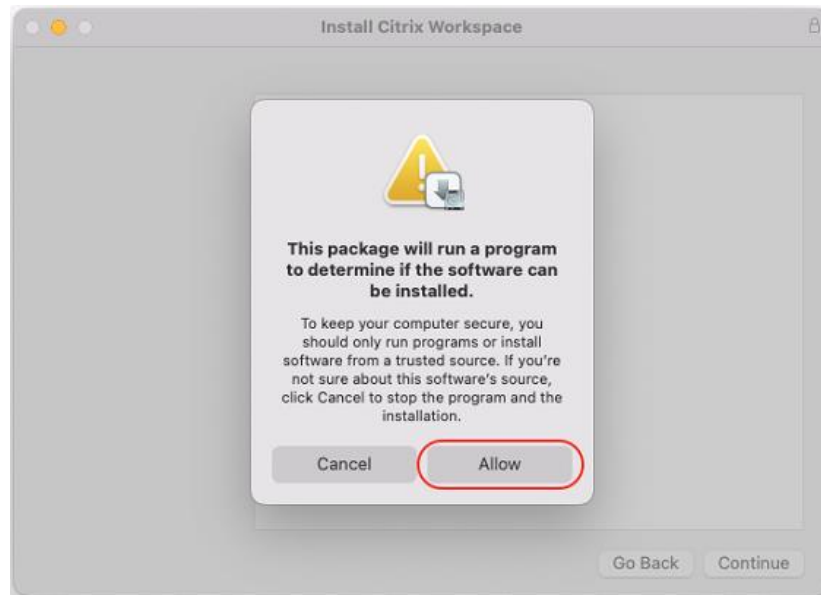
Install Citrix Workspace

This package will run a program to determine if the software can be installed.

To keep your computer secure, you should only run programs or install software from a trusted source. If you're not sure about this software's source, click Cancel to stop the program and the installation.

Cancel

Allow

Go Back

Continue